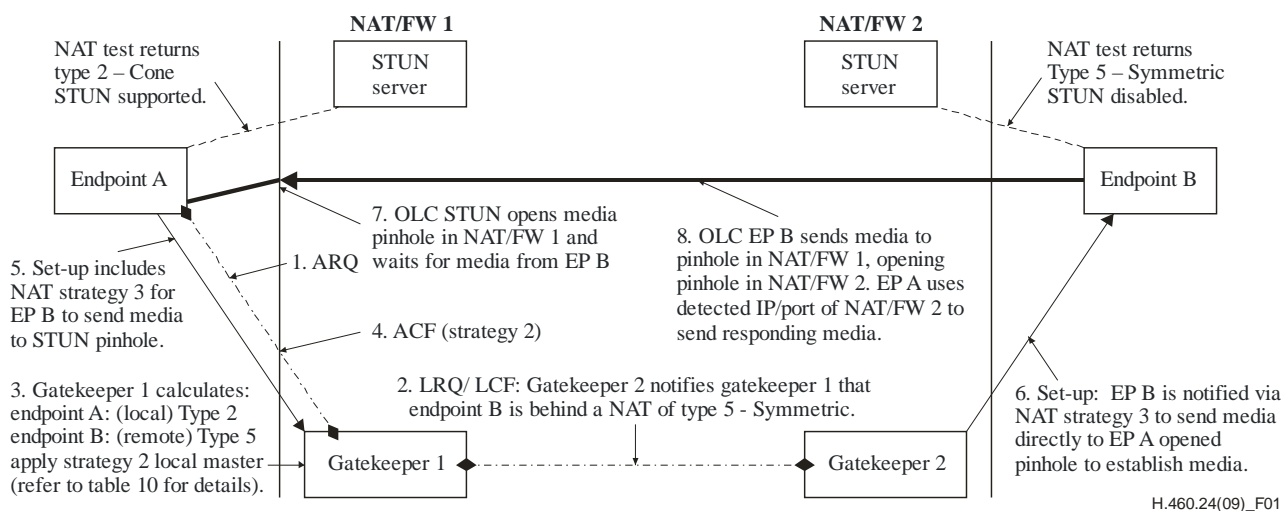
NAT/FW 1

NAT/FW 2

NAT test returns type 2 – Cone STUN supported.

STUN server

STUN server

NAT test returns Type 5 – Symmetric STUN disabled.

Endpoint A

Endpoint B

7. OLC STUN opens media pinhole in NAT/FW 1 and waits for media from EP B

8. OLC EP B sends media to pinhole in NAT/FW 1, opening pinhole in NAT/FW 2. EP A uses detected IP/port of NAT/FW 2 to send responding media.

5. Set-up includes NAT strategy 3 for EP B to send media to STUN pinhole.

1. ARQ

4. ACF (strategy 2)

3. Gatekeeper 1 calculates: endpoint A: (local) Type 2 endpoint B: (remote) Type 5 apply strategy 2 local master (refer to table 10 for details).

2. LRQ/ LCF: Gatekeeper 2 notifies gatekeeper 1 that endpoint B is behind a NAT of type 5 - Symmetric.

6. Set-up: EP B is notified via NAT strategy 3 to send media directly to EP A opened pinhole to establish media.

Gatekeeper 1

Gatekeeper 2

H.460.24(09)_F01